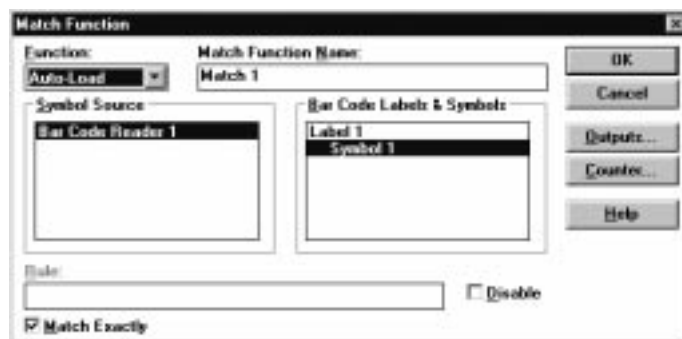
Match Function

Function:
Auto-Load

Match Function Name:
Match 1

OK

Cancel

Symbol Source
Bar Code Reader 1

Bar Code Labels & Symbols
Label 1
Symbol 1

Outputs...

Counter...

Help

Rule:

Disable

Match Exactly